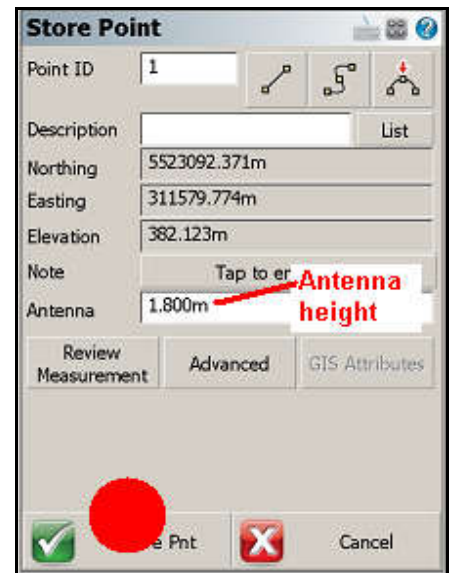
Store Point

Point ID 1

Description List

Northing 5523092.371m

Easting 311579.774m

Elevation 382.123m

Note Tap to er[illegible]

Antenna 1.800m

Antenna height

Review Measurement

Advanced

GIS Attributes

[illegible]e Pnt

Cancel